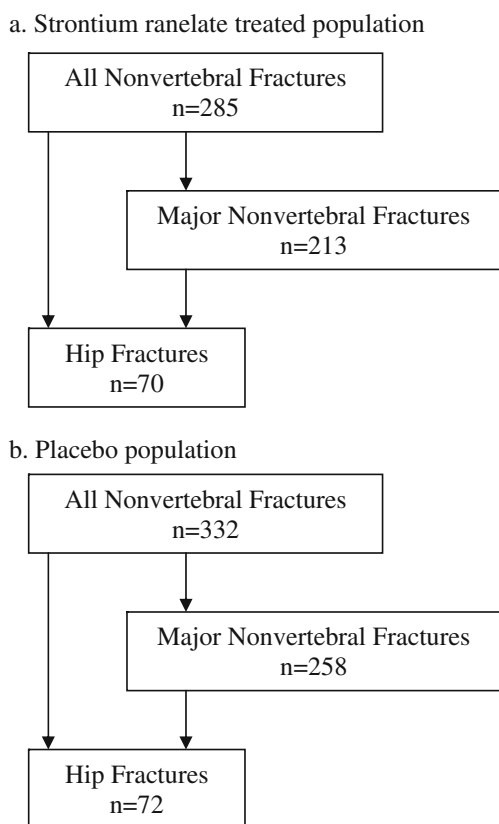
a. Strontium ranelate treated population

All Nonvertebral Fractures
n=285

Major Nonvertebral Fractures
n=213

Hip Fractures
n=70

b. Placebo population

All Nonvertebral Fractures
n=332

Major Nonvertebral Fractures
n=258

Hip Fractures
n=72